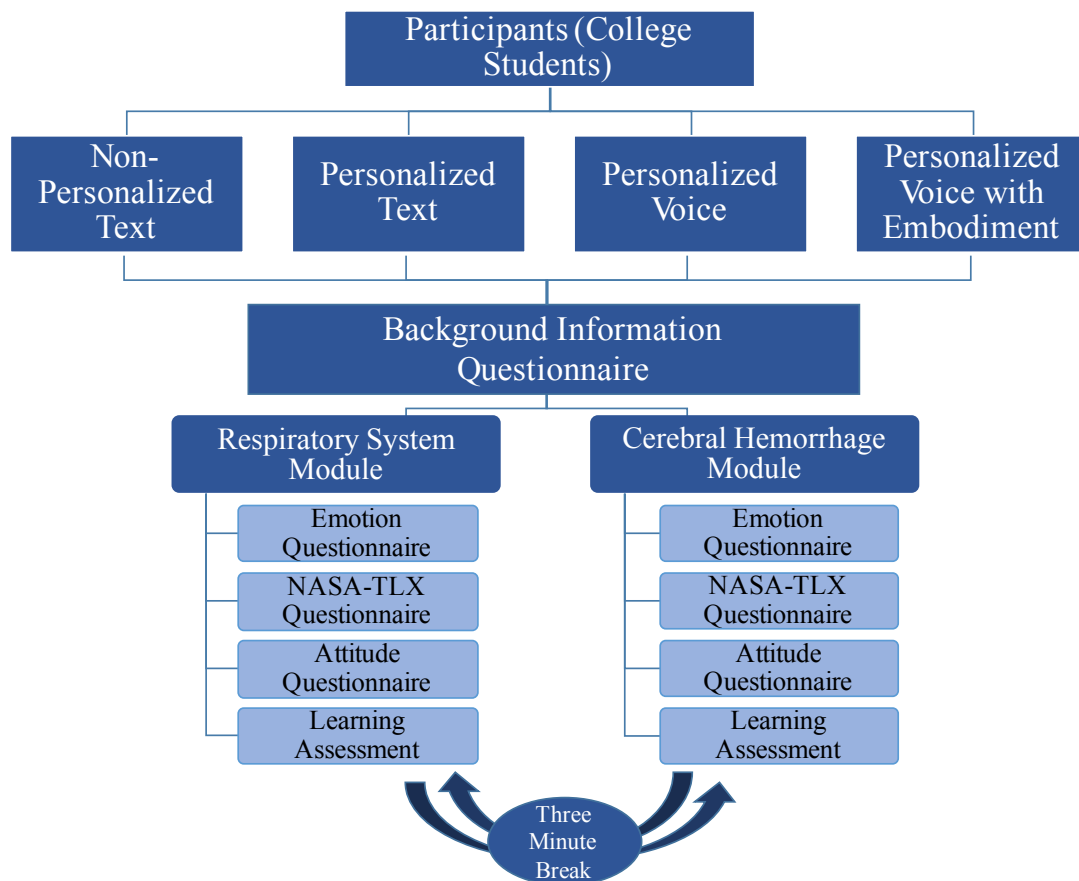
Participants (College Students)

Non-Personalized Text

Personalized Text

Personalized Voice

Personalized Voice with Embodiment

Background Information Questionnaire

Respiratory System Module

Emotion Questionnaire

NASA-TLX Questionnaire

Attitude Questionnaire

Learning Assessment

Cerebral Hemorrhage Module

Emotion Questionnaire

NASA-TLX Questionnaire

Attitude Questionnaire

Learning Assessment

Three Minute Break